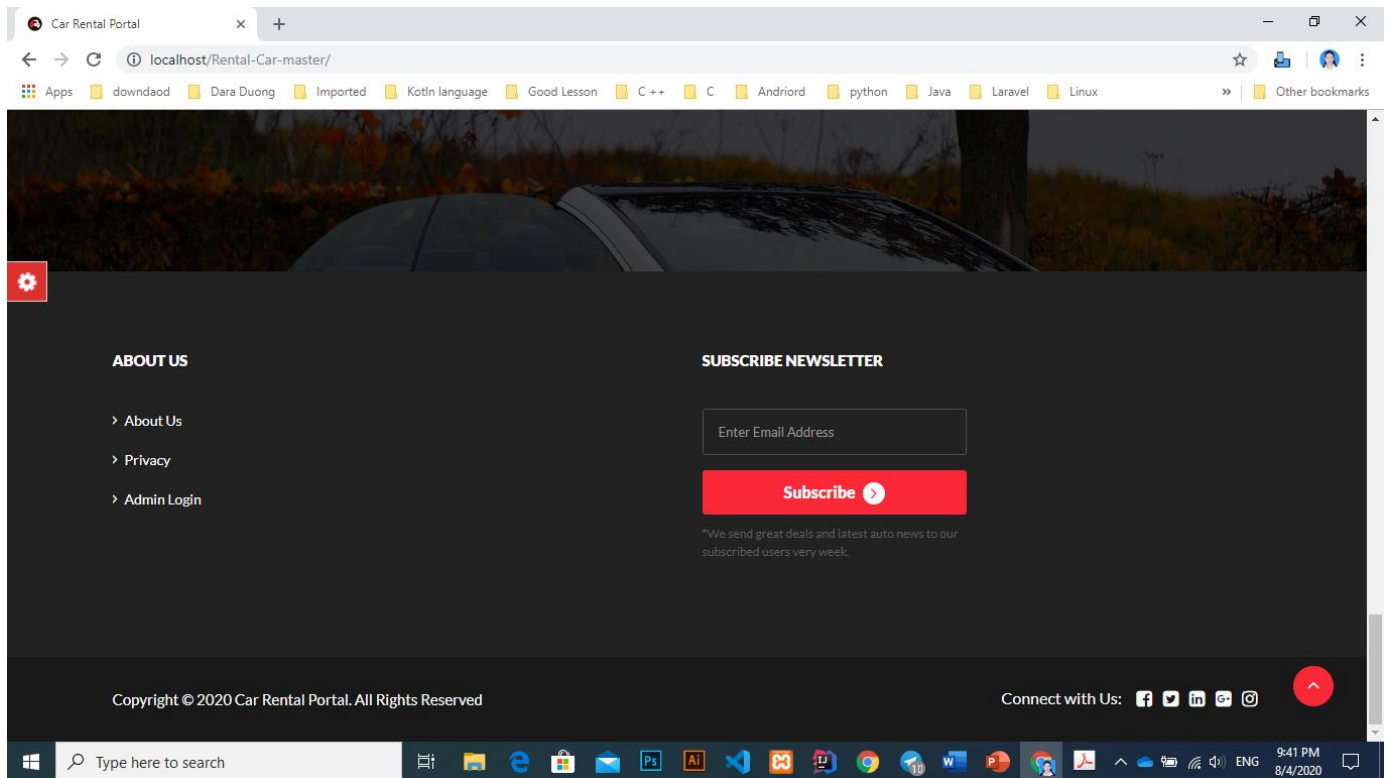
Car Rental Portal × +

localhost/Rental-Car-master/

Apps downdaod Dara Duong Imported Kotln language Good Lesson C ++ C Andriord python Java Laravel Linux » Other bookmarks

ABOUT US

› About Us

› Privacy

› Admin Login

SUBSCRIBE NEWSLETTER

Enter Email Address

Subscribe

*We send great deals and latest auto news to our subscribed users very week.

Copyright © 2020 Car Rental Portal. All Rights Reserved

Connect with Us:

Type here to search

ENG 9:41 PM 8/4/2020